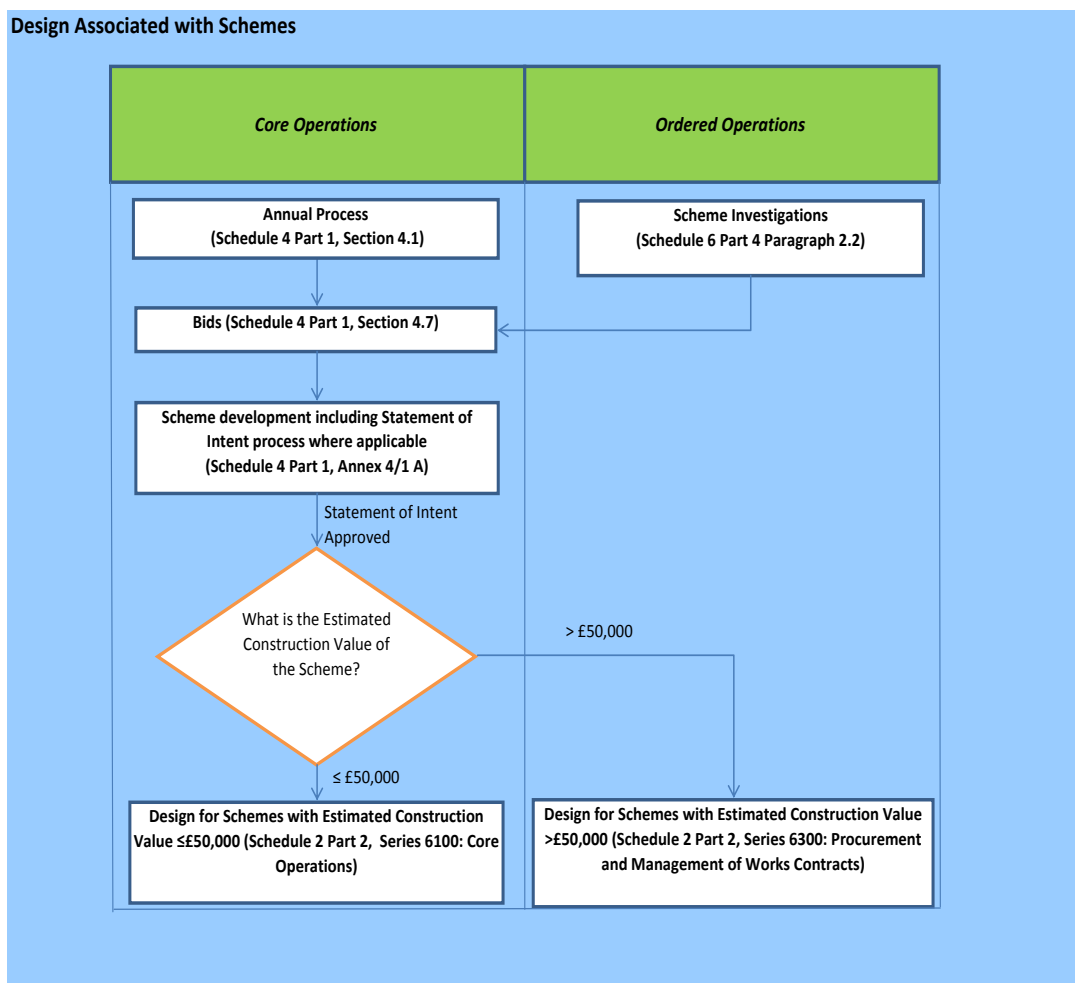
Design Associated with Schemes

Core Operations

Ordered Operations

Annual Process
(Schedule 4 Part 1, Section 4.1)

Scheme Investigations
(Schedule 6 Part 4 Paragraph 2.2)

Bids (Schedule 4 Part 1, Section 4.7)

Scheme development including Statement of Intent process where applicable
(Schedule 4 Part 1, Annex 4/1 A)

Statement of Intent Approved

What is the Estimated Construction Value of the Scheme?

> £50,000

≤ £50,000

Design for Schemes with Estimated Construction Value ≤£50,000 (Schedule 2 Part 2, Series 6100: Core Operations)

Design for Schemes with Estimated Construction Value >£50,000 (Schedule 2 Part 2, Series 6300: Procurement and Management of Works Contracts)